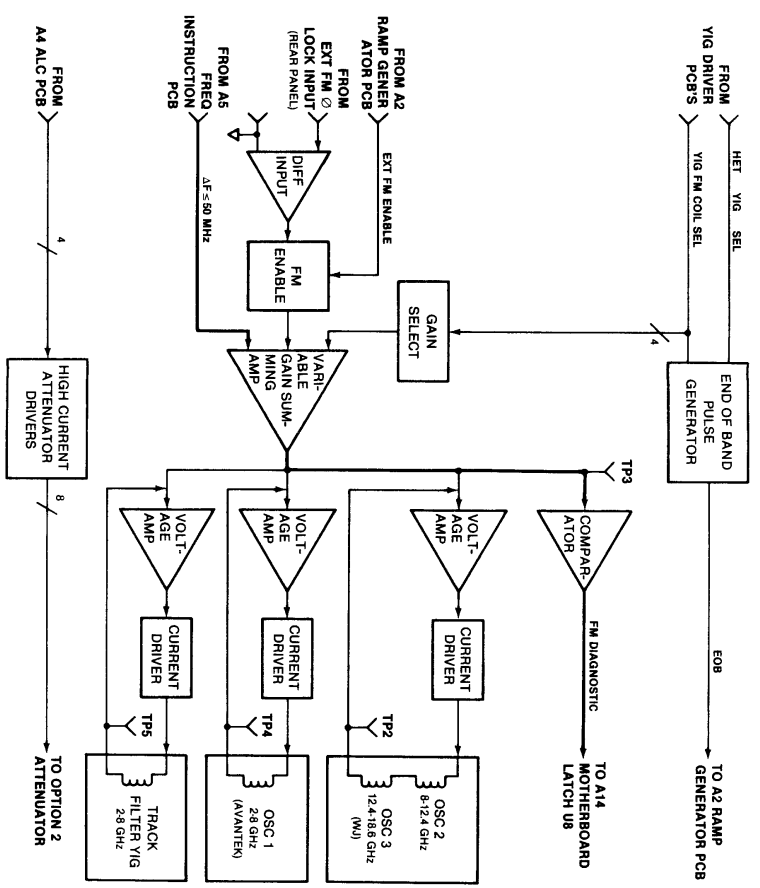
FROM YIG DRIVER PCB'S

HET YIG SEL

YIG FM COIL SEL

4

END OF BAND PULSE GENERATOR

EOB

TO A2 RAMP GENERATOR PCB

GAIN SELECT

FROM A2 RAMP GENERATOR PCB

EXT FM ENABLE

FROM EXT FM ∅ LOCK INPUT (REAR PANEL)

DIFF INPUT

FM ENABLE

FROM A5 FREQ INSTRUCTION PCB

ΔF ≤ 50 MHz

VARIABLE GAIN SUMMING AMP

TP3

COMPARATOR

FM DIAGNOSTIC

TO A14 MOTHERBOARD LATCH U8

VOLTAGE AMP

CURRENT DRIVER

TP2

OSC 2 8-12.4 GHz

OSC 3 12.4-18.6 GHz (WJ)

VOLTAGE AMP

CURRENT DRIVER

TP4

OSC 1 2-8 GHz (AVANTEK)

VOLTAGE AMP

CURRENT DRIVER

TP5

TRACK FILTER YIG 2-8 GHz

FROM A4 ALC PCB

4

HIGH CURRENT ATTENUATOR DRIVERS

8

TO OPTION 2 ATTENUATOR